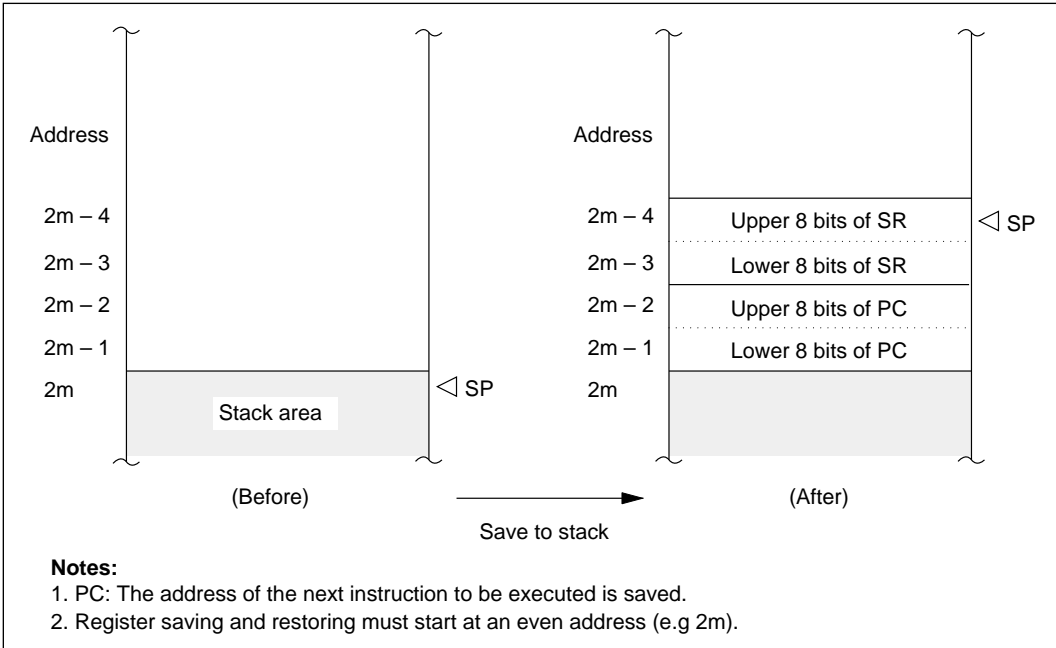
Address

2m – 4
2m – 3
2m – 2
2m – 1
2m

◁ SP

Stack area

(Before)

Save to stack

Address

2m – 4
2m – 3
2m – 2
2m – 1
2m

Upper 8 bits of SR
Lower 8 bits of SR
Upper 8 bits of PC
Lower 8 bits of PC

◁ SP

(After)

**Notes:**
1. PC: The address of the next instruction to be executed is saved.
2. Register saving and restoring must start at an even address (e.g 2m).